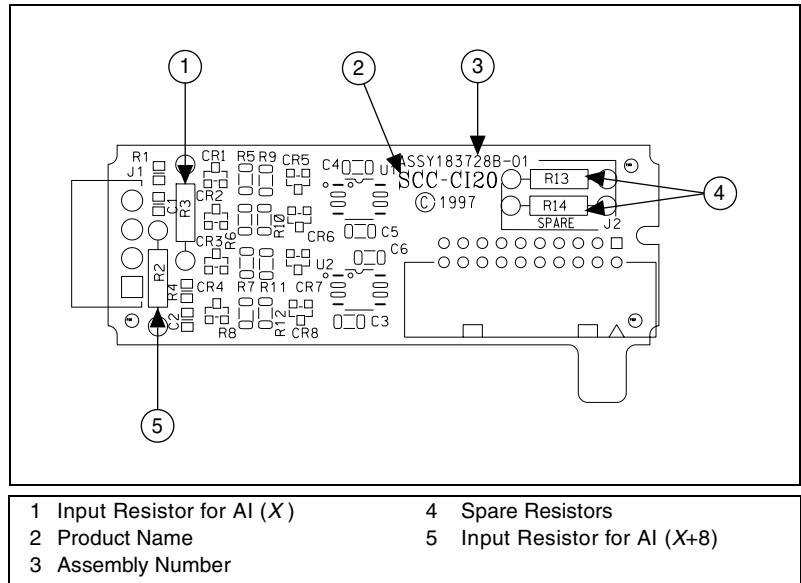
1
2
3
4
5

R1
J1
R3
C1
CR1
CR2
CR3
R6
R5
R9
CR5
R10
CR6
C4
U1
ASSY183728B-01
SCC-CI20
©1997
C5
C6
U2
R13
R14
SPARE
J2
R2
R4
C2
CR4
R8
R7
R11
CR7
R12
CR8
C3

1 Input Resistor for AI ($X$)
2 Product Name
3 Assembly Number
4 Spare Resistors
5 Input Resistor for AI ($X$+8)